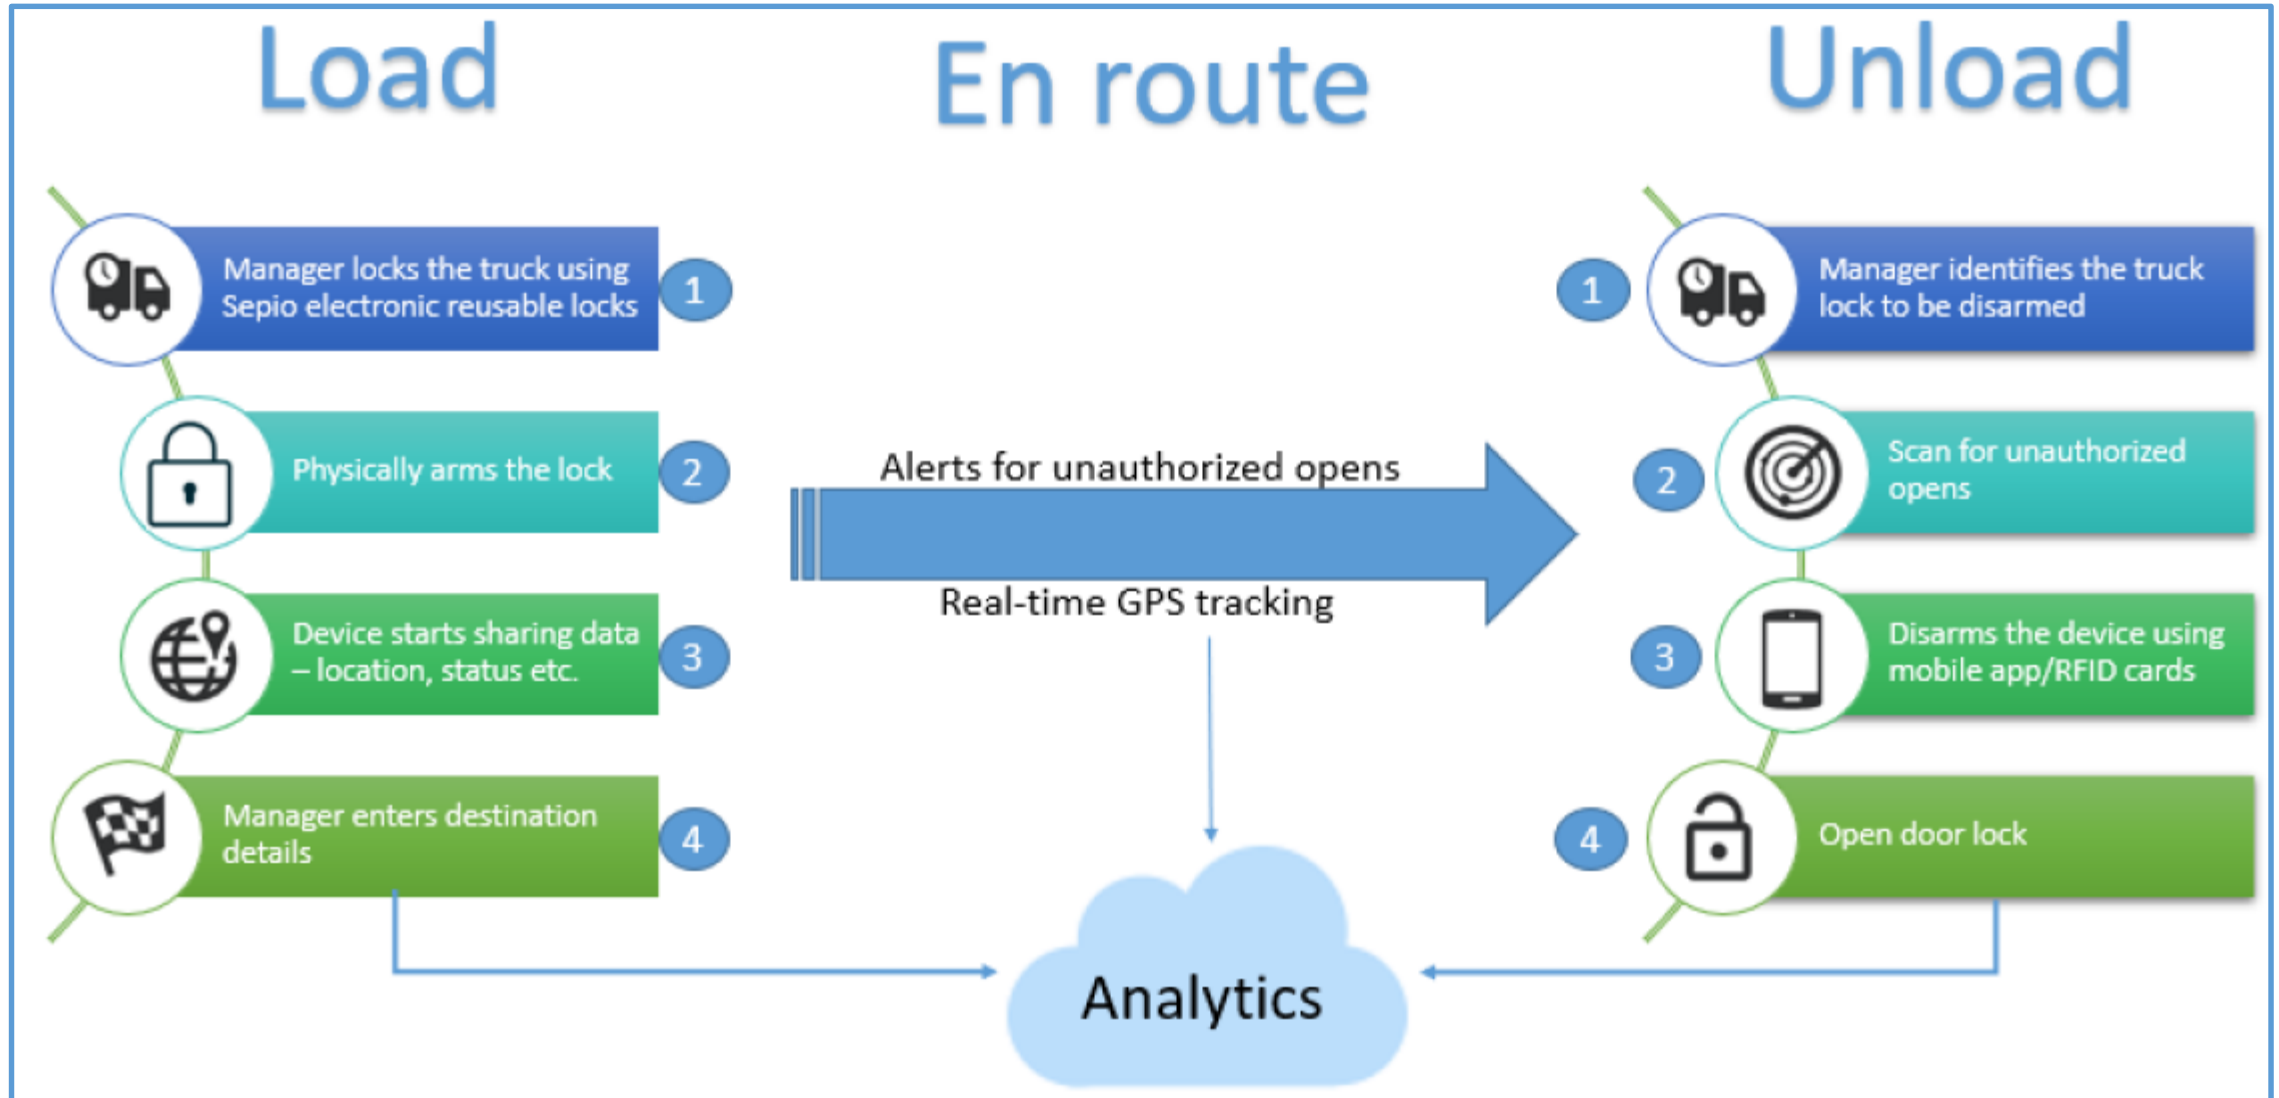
Load

En route

Unload

Manager locks the truck using Sepio electronic reusable locks
1

Physically arms the lock
2

Device starts sharing data – location, status etc.
3

Manager enters destination details
4

Alerts for unauthorized opens

Real-time GPS tracking

1
Manager identifies the truck lock to be disarmed

2
Scan for unauthorized opens

3
Disarms the device using mobile app/RFID cards

4
Open door lock

Analytics